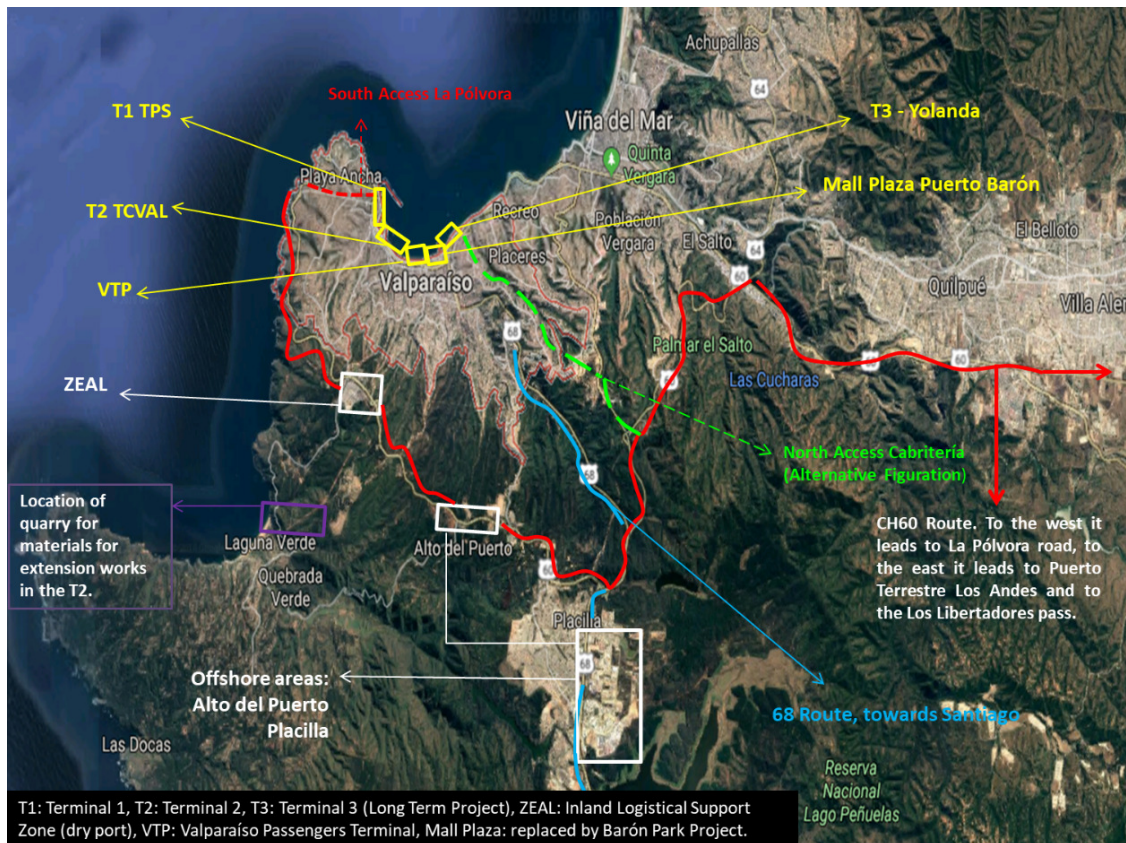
South Access La Pólvora

T1 TPS

T2 TCVAL

VTP

T3 - Yolanda

Mall Plaza Puerto Barón

Achupallas

Viña del Mar

Quinta Vergara

Recreo

Población Vergara

El Salto

El Belloto

Quilpué

Villa Alem

Playa Ancha

Placeres

Valparaíso

Palmar el Salto

Las Cucharas

ZEAL

North Access Cabritería (Alternative Figuration)

Location of quarry for materials for extension works in the T2.

Laguna Verde

Quebrada Verde

Alto del Puerto

Placilla

CH60 Route. To the west it leads to La Pólvora road, to the east it leads to Puerto Terrestre Los Andes and to the Los Libertadores pass.

Offshore areas: Alto del Puerto Placilla

68 Route, towards Santiago

Las Docas

Reserva Nacional Lago Peñuelas

64

60

68

T1: Terminal 1, T2: Terminal 2, T3: Terminal 3 (Long Term Project), ZEAL: Inland Logistical Support Zone (dry port), VTP: Valparaíso Passengers Terminal, Mall Plaza: replaced by Barón Park Project.